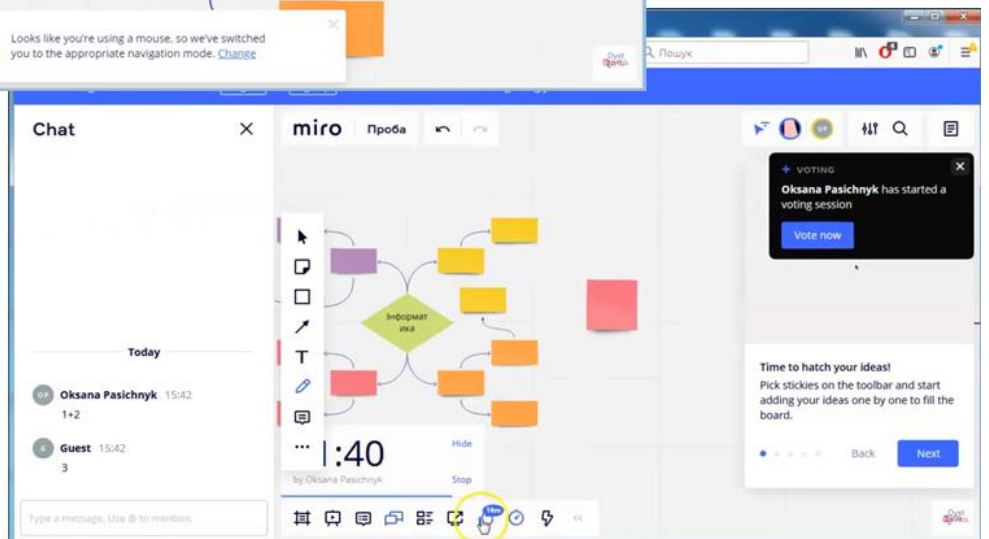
Looks like you're using a mouse, so we've switched you to the appropriate navigation mode. Change

Пошук

Chat

miro Проба

VOTING
Oksana Pasichnyk has started a voting session
Vote now

Інформатика

Today

OP Oksana Pasichnyk 15:42
1+2

G Guest 15:42
3

:40
Hide
by Oksana Pasichnyk
Stop

Time to hatch your ideas!
Pick stickies on the toolbar and start adding your ideas one by one to fill the board.

Back Next

Type a message. Use @ to mention

14m